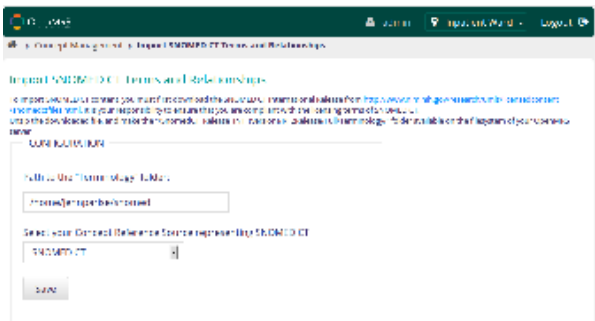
OpenMRS

admin | Inpatient Ward | Logout

Concept Management > Import SNOMED CT Terms and Relationships

Import SNOMED CT Terms and Relationships

To import SNOMED CT content you must first download the SNOMED CT International release from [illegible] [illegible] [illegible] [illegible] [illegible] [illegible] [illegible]

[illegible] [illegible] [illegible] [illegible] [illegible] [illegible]

CONFIGURATION

Path to the Terminology folder:

/home/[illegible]

Select your Concept Reference Source representing SNOMED CT

SNOMED CT

Save